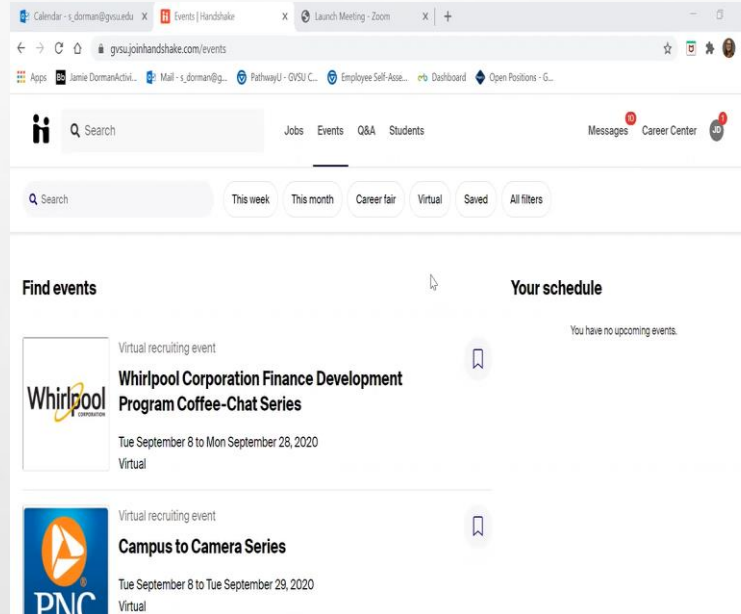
Calendar - s_dorman@gvsu.edu ×
Events | Handshake ×
Launch Meeting - Zoom ×
+

gvsu.joinhandshake.com/events

Apps  Jamie DormanActivi...  Mail - s_dorman@g...  PathwayU - GVSU C...  Employee Self-Asse...  Dashboard  Open Positions - G...

Search
Jobs  Events  Q&A  Students
10 Messages  Career Center  JD 1

Search  This week  This month  Career fair  Virtual  Saved  All filters

Find events

Your schedule

You have no upcoming events.

Whirlpool CORPORATION

Virtual recruiting event

Whirlpool Corporation Finance Development Program Coffee-Chat Series

Tue September 8 to Mon September 28, 2020

Virtual

PNC

Virtual recruiting event

Campus to Camera Series

Tue September 8 to Tue September 29, 2020

Virtual